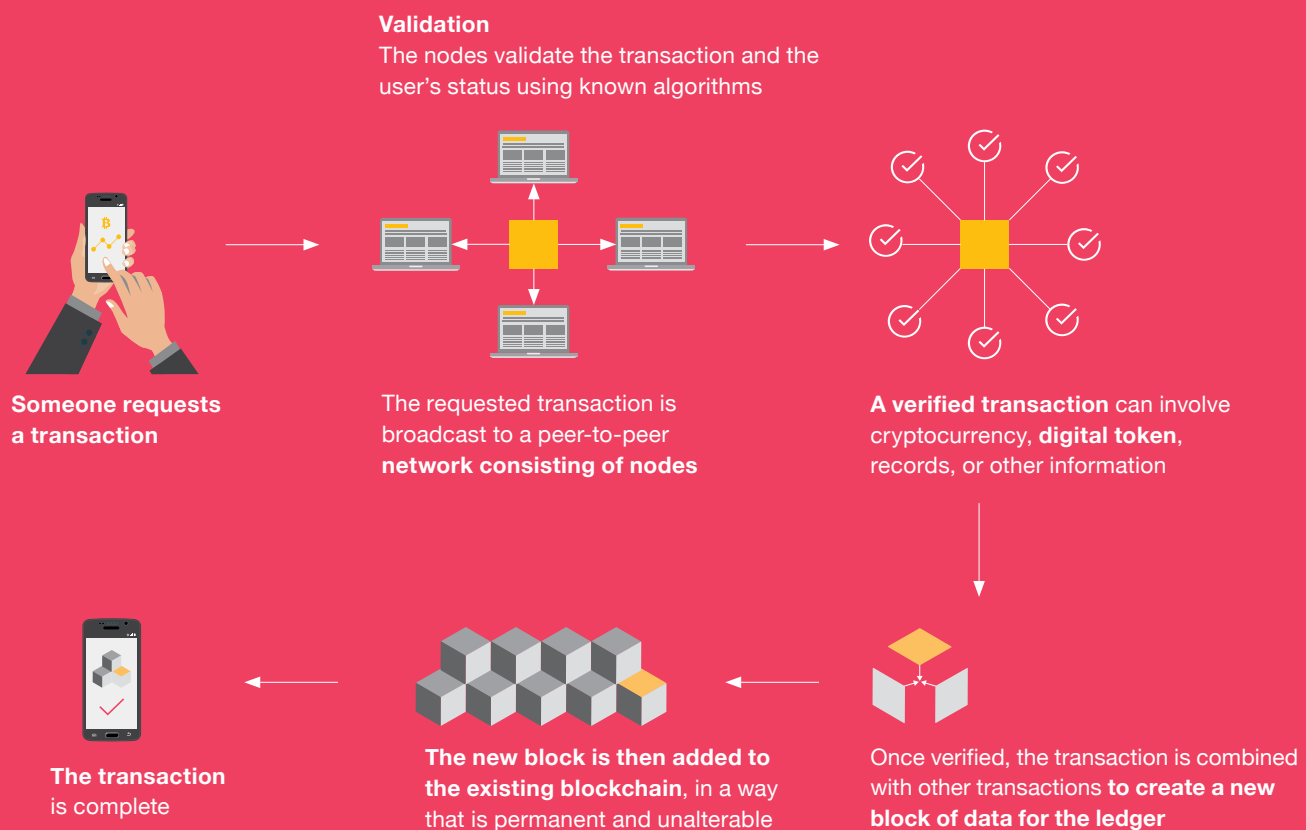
Validation
The nodes validate the transaction and the user's status using known algorithms

Someone requests a transaction

The requested transaction is broadcast to a peer-to-peer network consisting of nodes

A verified transaction can involve cryptocurrency, digital token, records, or other information

The transaction is complete

The new block is then added to the existing blockchain, in a way that is permanent and unalterable

Once verified, the transaction is combined with other transactions to create a new block of data for the ledger